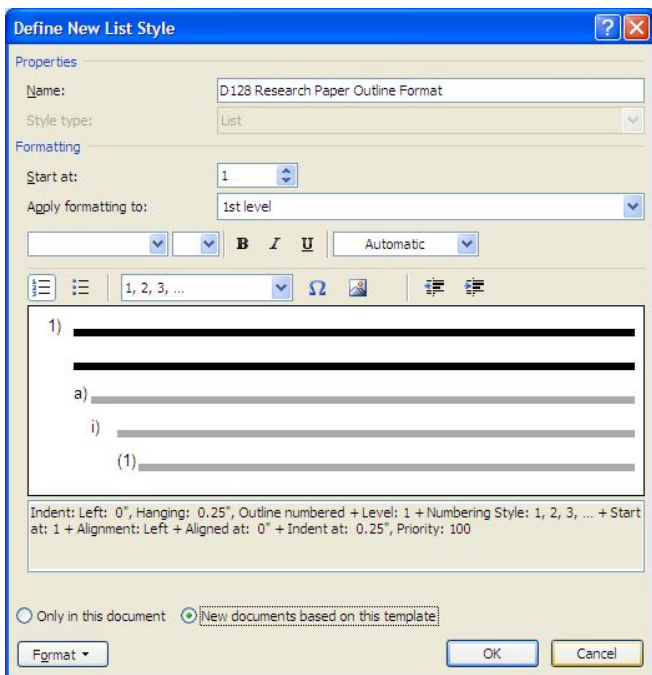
Define New List Style

Properties

Name: D128 Research Paper Outline Format

Style type: List

Formatting

Start at: 1

Apply formatting to: 1st level

B I U Automatic

1, 2, 3, ... Ω

1)

a)

i)

(1)

Indent: Left: 0", Hanging: 0.25", Outline numbered + Level: 1 + Numbering Style: 1, 2, 3, ... + Start at: 1 + Alignment: Left + Aligned at: 0" + Indent at: 0.25", Priority: 100

Only in this document New documents based on this template

Format ▾ OK Cancel